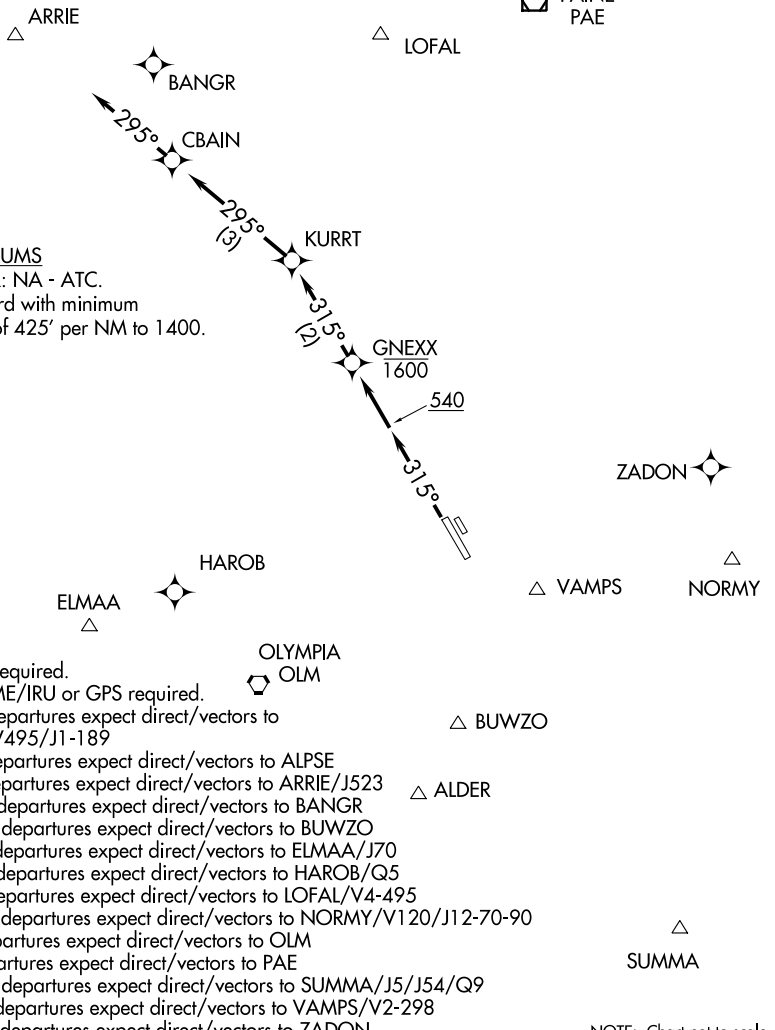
ARRIE

LOFAL

PAINE
PAE

BANGR

295°

CBAIN

295°
(3)

KURRT

UMS
: NA - ATC.
rd with minimum
f 425' per NM to 1400.

315°
(2)

GNEXX
1600

540

315°

ZADON

HAROB

ELMAA

VAMPS

NORMY

OLYMPIA
OLM

BUWZO

ALDER

SUMMA

equired.
ME/IRU or GPS required.
departures expect direct/vectors to
/495/J1-189
departures expect direct/vectors to ALPSE
epartures expect direct/vectors to ARRIE/J523
departures expect direct/vectors to BANGR
departures expect direct/vectors to BUWZO
departures expect direct/vectors to ELMAA/J70
departures expect direct/vectors to HAROB/Q5
epartures expect direct/vectors to LOFAL/V4-495
departures expect direct/vectors to NORMY/V120/J12-70-90
partures expect direct/vectors to OLM
artures expect direct/vectors to PAE
departures expect direct/vectors to SUMMA/J5/J54/Q9
departures expect direct/vectors to VAMPS/V2-298
departures expect direct/vectors to ZADON

NOTE: Chart not to scale